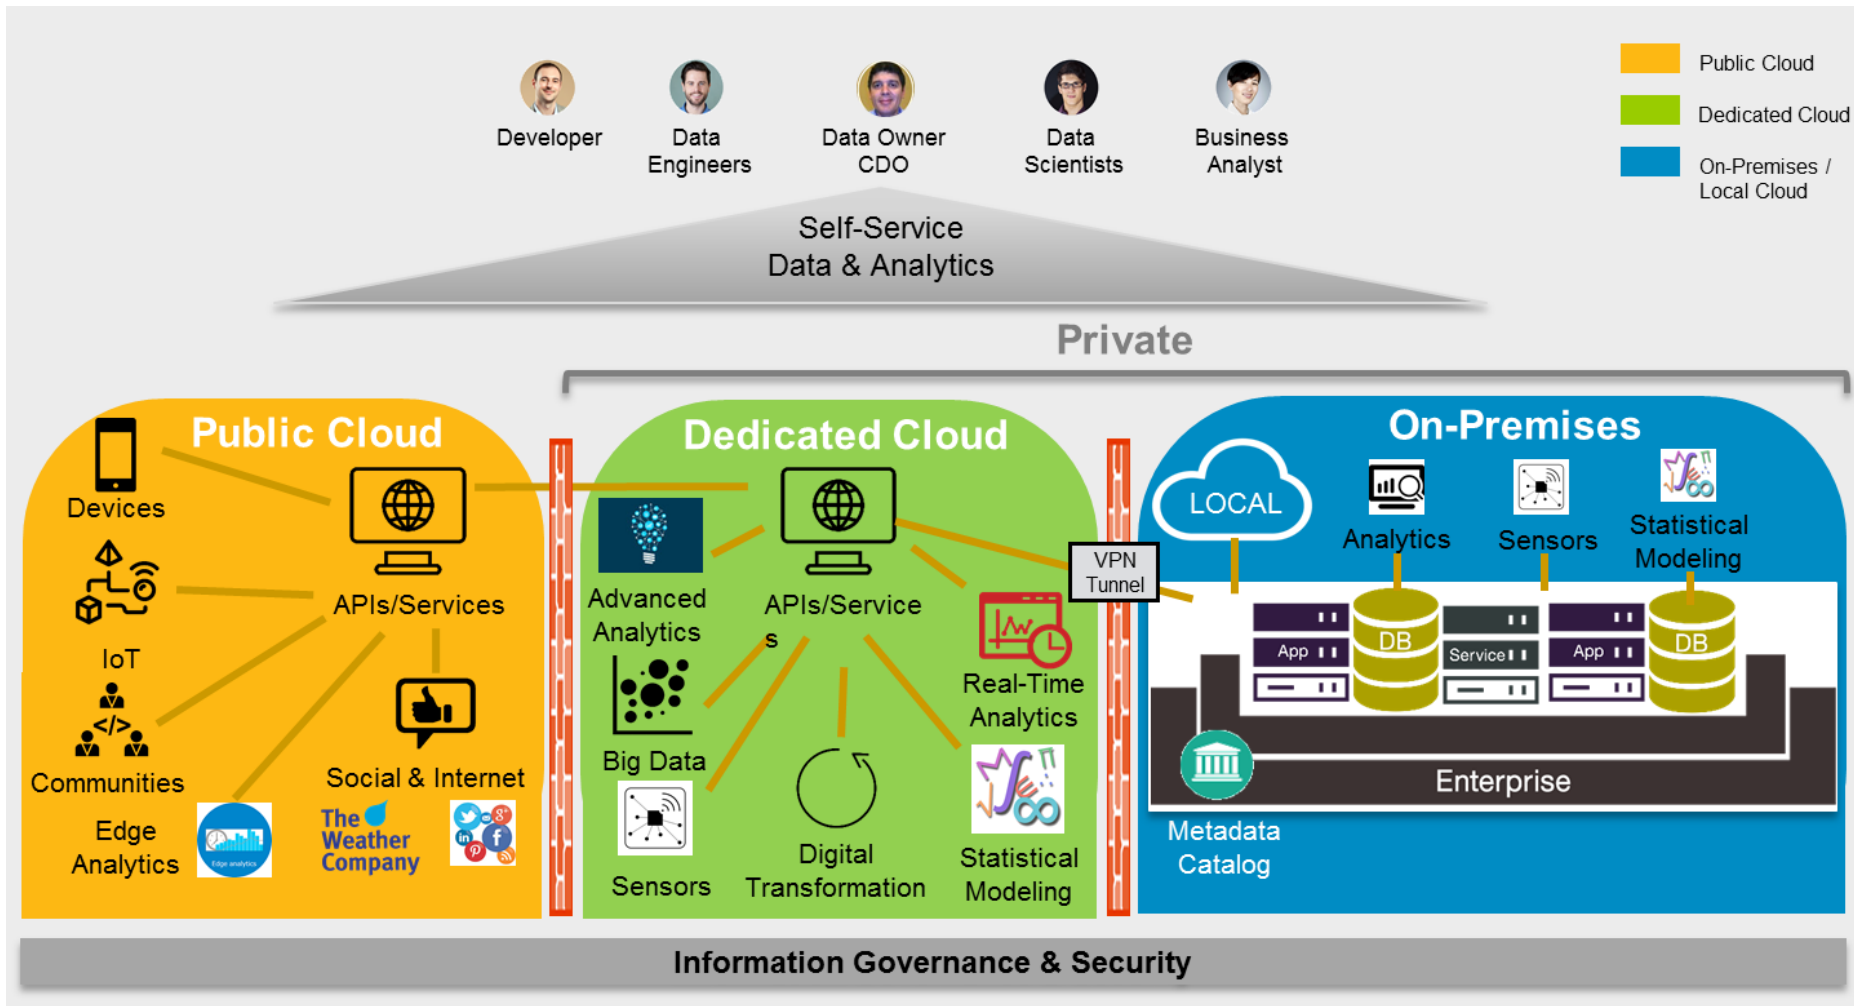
Developer

Data Engineers

Data Owner CDO

Data Scientists

Business Analyst

Public Cloud

Dedicated Cloud

On-Premises / Local Cloud

Self-Service Data & Analytics

Private

Public Cloud

Devices

APIs/Services

IoT

Communities

Social & Internet

Edge Analytics

The Weather Company

Dedicated Cloud

Advanced Analytics

APIs/Service s

Big Data

Real-Time Analytics

Sensors

Digital Transformation

Statistical Modeling

VPN Tunnel

On-Premises

LOCAL

Analytics

Sensors

Statistical Modeling

App

DB

Service

App

DB

Enterprise

Metadata Catalog

Information Governance & Security